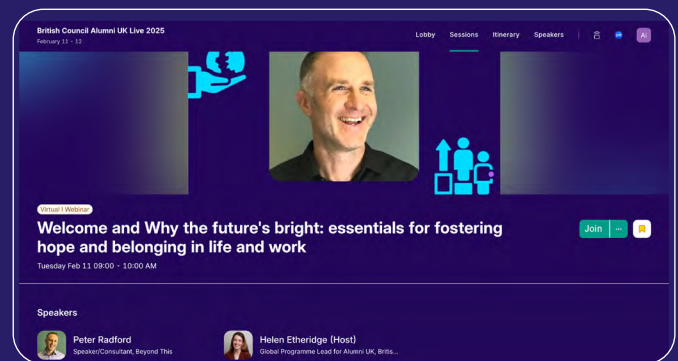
British Council Alumni UK Live 2025
February 11 - 12

Lobby Sessions Itinerary Speakers

AI

Virtual | Webinar

Welcome and Why the future's bright: essentials for fostering hope and belonging in life and work

Tuesday Feb 11 09:00 - 10:00 AM

Join ···

Speakers

Peter Radford
Speaker/Consultant, Beyond This

Helen Etheridge (Host)
Global Programme Lead for Alumni UK, Britis...